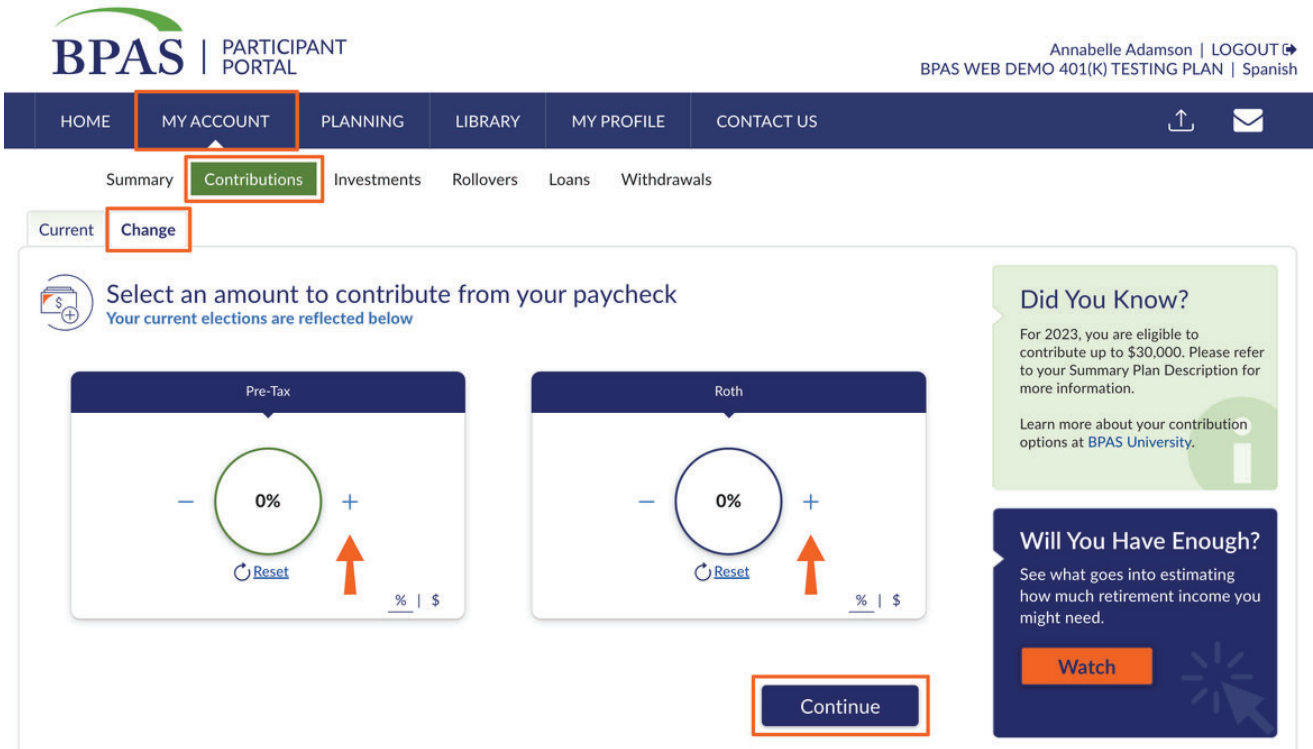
BPAS | PARTICIPANT PORTAL

Annabelle Adamson | LOGOUT
BPAS WEB DEMO 401(K) TESTING PLAN | Spanish

HOME MY ACCOUNT PLANNING LIBRARY MY PROFILE CONTACT US

Summary Contributions Investments Rollovers Loans Withdrawals

Current Change

Select an amount to contribute from your paycheck
Your current elections are reflected below

Pre-Tax
−
0%
+
Reset
% | $

Roth
−
0%
+
Reset
% | $

Continue

Did You Know?
For 2023, you are eligible to contribute up to $30,000. Please refer to your Summary Plan Description for more information.

Learn more about your contribution options at BPAS University.

Will You Have Enough?
See what goes into estimating how much retirement income you might need.

Watch